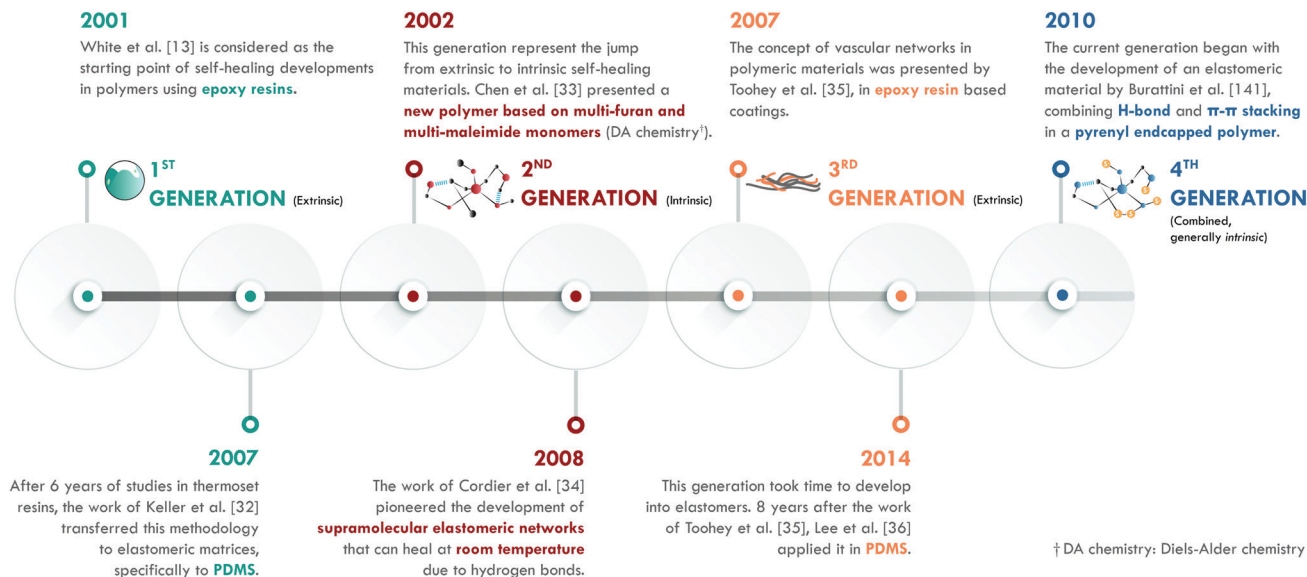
2001

White et al. [13] is considered as the starting point of self-healing developments in polymers using epoxy resins.

2002

This generation represent the jump from extrinsic to intrinsic self-healing materials. Chen et al. [33] presented a new polymer based on multi-furan and multi-maleimide monomers (DA chemistry†).

2007

The concept of vascular networks in polymeric materials was presented by Toohey et al. [35], in epoxy resin based coatings.

2010

The current generation began with the development of an elastomeric material by Burattini et al. [141], combining H-bond and π-π stacking in a pyrenyl endcapped polymer.

1ST GENERATION (Extrinsic)

2ND GENERATION (Intrinsic)

3RD GENERATION (Extrinsic)

4TH GENERATION (Combined, generally intrinsic)

2007

After 6 years of studies in thermoset resins, the work of Keller et al. [32] transferred this methodology to elastomeric matrices, specifically to PDMS.

2008

The work of Cordier et al. [34] pioneered the development of supramolecular elastomeric networks that can heal at room temperature due to hydrogen bonds.

2014

This generation took time to develop into elastomers. 8 years after the work of Toohey et al. [35], Lee et al. [36] applied it in PDMS.

† DA chemistry: Diels-Alder chemistry